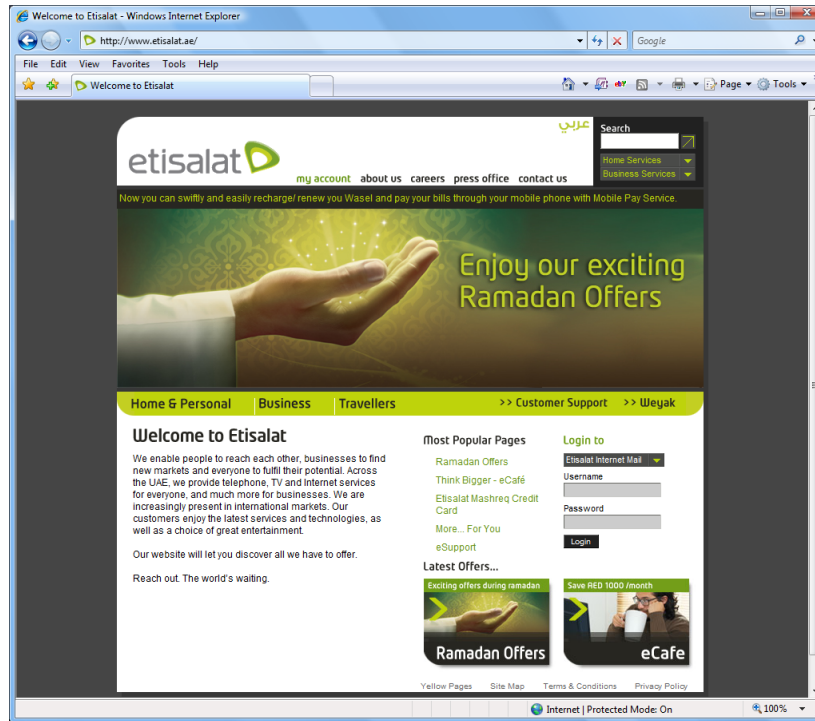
Welcome to Etisalat - Windows Internet Explorer

http://www.etisalat.ae/

Google

File Edit View Favorites Tools Help

Welcome to Etisalat

Page ▾ Tools ▾

etisalat

عربي

Search

Home Services

Business Services

my account about us careers press office contact us

Now you can swiftly and easily recharge/ renew you Wasel and pay your bills through your mobile phone with Mobile Pay Service.

Enjoy our exciting Ramadan Offers

Home & Personal Business Travellers >> Customer Support >> Weyak

Welcome to Etisalat

We enable people to reach each other, businesses to find new markets and everyone to fulfil their potential. Across the UAE, we provide telephone, TV and Internet services for everyone, and much more for businesses. We are increasingly present in international markets. Our customers enjoy the latest services and technologies, as well as a choice of great entertainment.

Our website will let you discover all we have to offer.

Reach out. The world's waiting.

Most Popular Pages

Ramadan Offers

Think Bigger - eCafé

Etisalat Mashreq Credit Card

More... For You

eSupport

Login to

Etisalat Internet Mail

Username

Password

Login

Latest Offers...

Exciting offers during ramadan

Ramadan Offers

Save AED 1000 /month

eCafe

Yellow Pages Site Map Terms & Conditions Privacy Policy

Internet | Protected Mode: On

100%